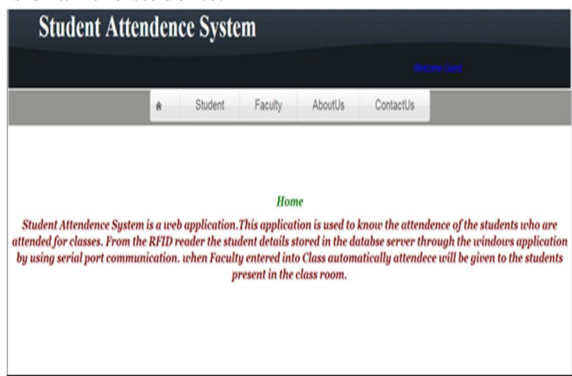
Student Attendence System

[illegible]

Student Faculty AboutUs ContactUs

Home

Student Attendence System is a web application.This application is used to know the attendence of the students who are attended for classes. From the RFID reader the student details stored in the databse server through the windows application by using serial port communication. when Faculty entered into Class automatically attendece will be given to the students present in the class room.